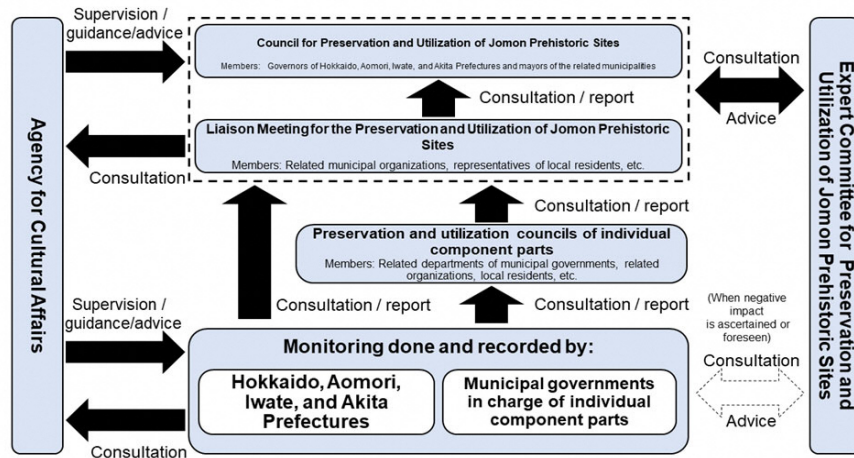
Agency for Cultural Affairs

Supervision / guidance/advice

Consultation

Supervision / guidance/advice

Consultation

Council for Preservation and Utilization of Jomon Prehistoric Sites

Members: Governors of Hokkaido, Aomori, Iwate, and Akita Prefectures and mayors of the related municipalities

Consultation / report

Liaison Meeting for the Preservation and Utilization of Jomon Prehistoric Sites

Members: Related municipal organizations, representatives of local residents, etc.

Consultation / report

Preservation and utilization councils of individual component parts

Members: Related departments of municipal governments, related organizations, local residents, etc.

Consultation / report

Consultation / report

Monitoring done and recorded by:

Hokkaido, Aomori, Iwate, and Akita Prefectures

Municipal governments in charge of individual component parts

Consultation

Advice

(When negative impact is ascertained or foreseen)

Consultation

Advice

Expert Committee for Preservation and Utilization of Jomon Prehistoric Sites